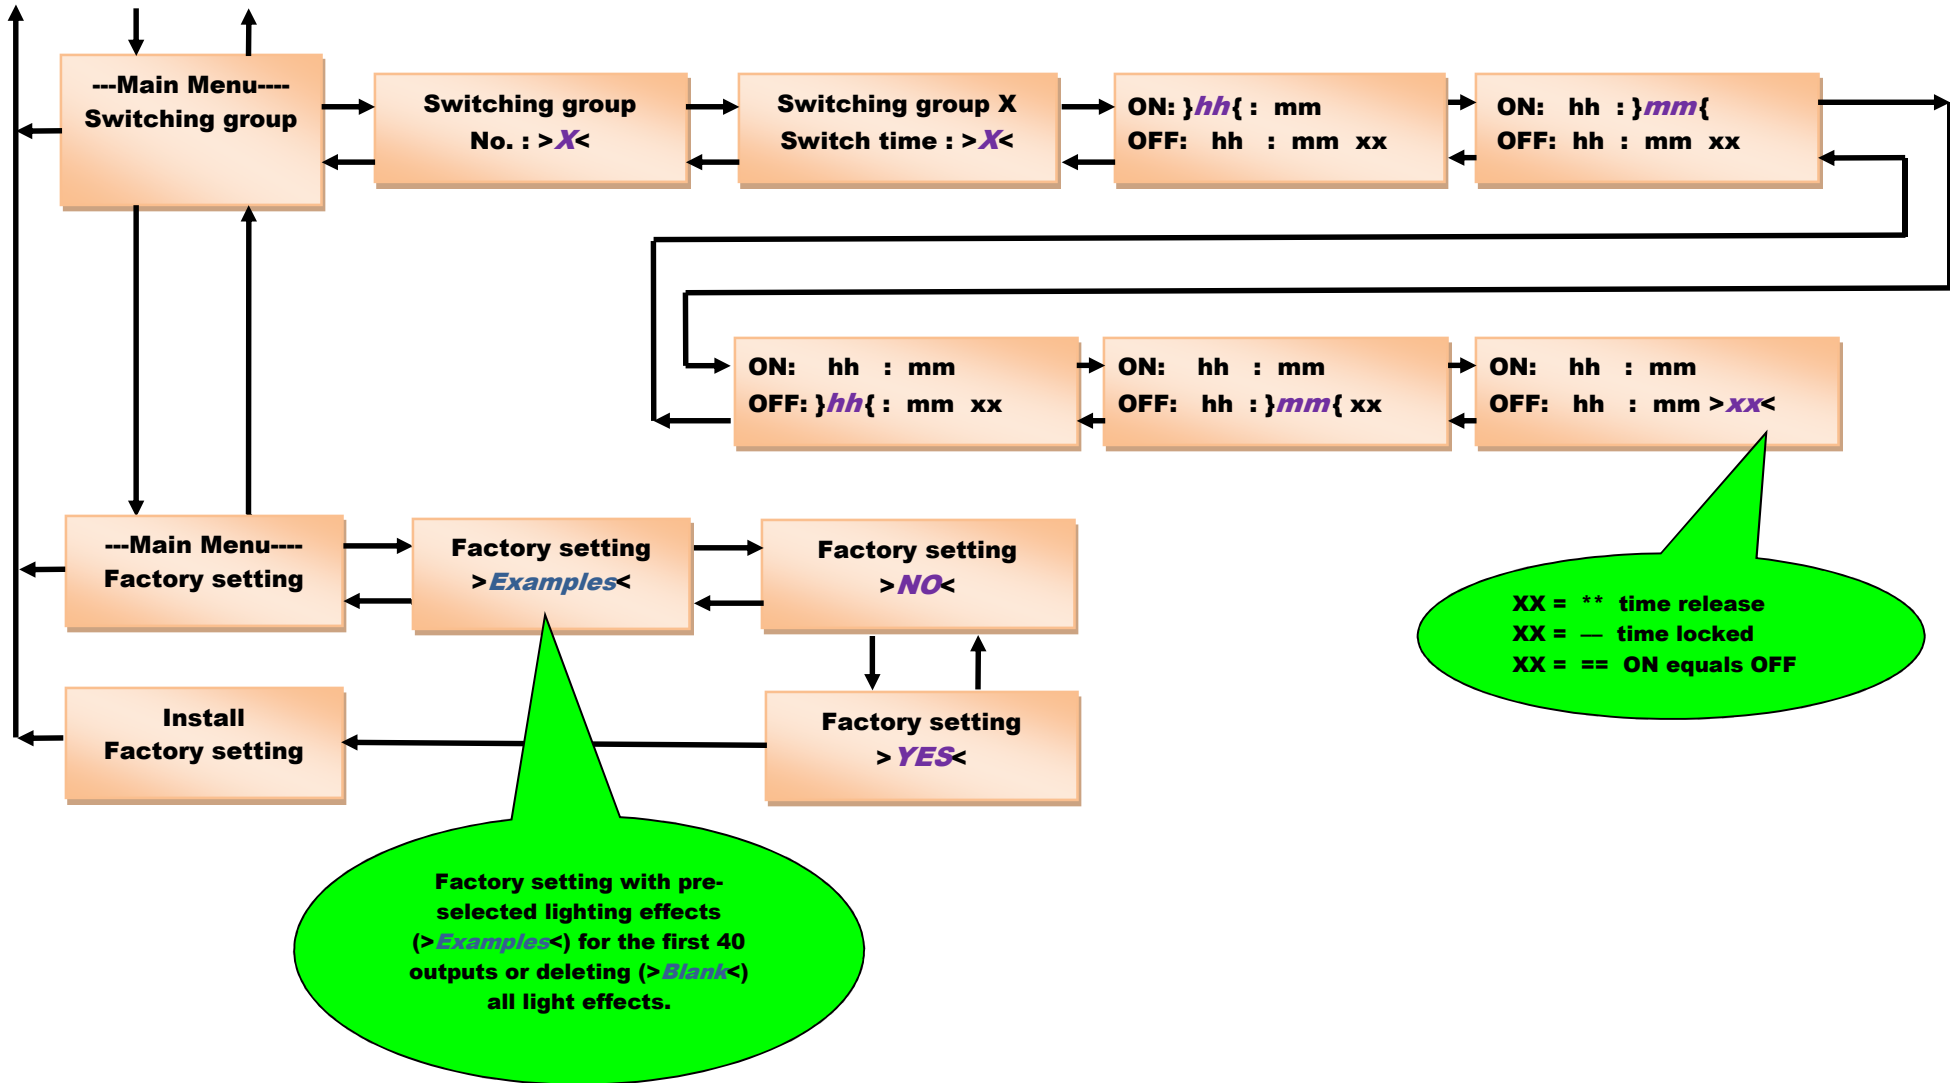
---Main Menu----
Switching group

Switching group
No. : >X<

Switching group X
Switch time : >X<

ON: }hh{ : mm
OFF: hh : mm xx

ON: hh : }mm{
OFF: hh : mm xx

ON: hh : mm
OFF: }hh{ : mm xx

ON: hh : mm
OFF: hh : }mm{ xx

ON: hh : mm
OFF: hh : mm >xx<

XX = ** time release
XX = — time locked
XX = == ON equals OFF

---Main Menu----
Factory setting

Factory setting
>Examples<

Factory setting
>NO<

Install
Factory setting

Factory setting
>YES<

Factory setting with preselected lighting effects (>Examples<) for the first 40 outputs or deleting (>Blank<) all light effects.